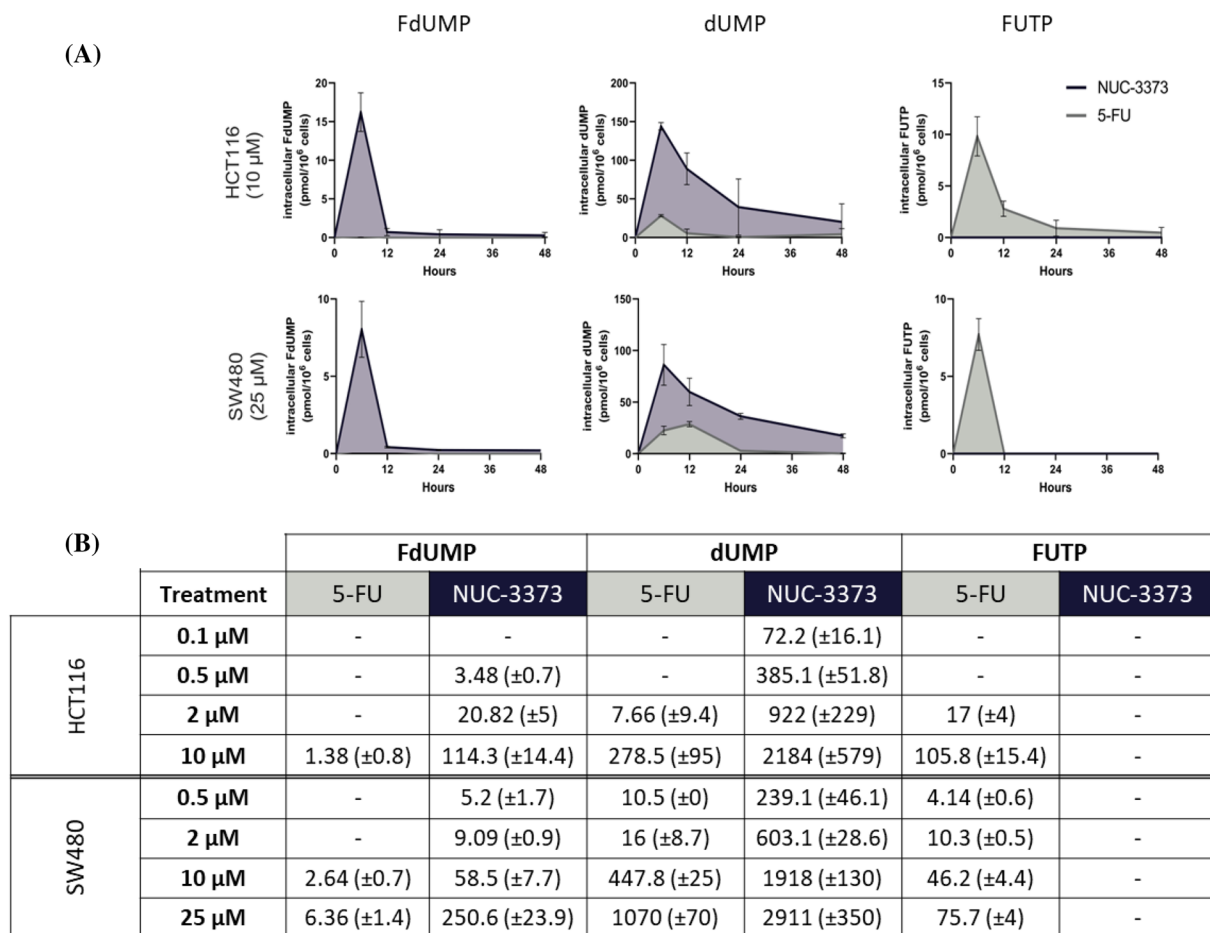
(A)

FdUMP

dUMP

FUTP

NUC-3373
5-FU

HCT116 (10 μM)

intracellular FdUMP (pmol/$10^6$ cells)
20
15
10
5
0
0 12 24 36 48
Hours

intracellular dUMP (pmol/$10^6$ cells)
200
150
100
50
0
0 12 24 36 48
Hours

intracellular FUTP (pmol/$10^6$ cells)
15
10
5
0
0 12 24 36 48
Hours

SW480 (25 μM)

intracellular FdUMP (pmol/$10^6$ cells)
10
5
0
0 12 24 36 48
Hours

intracellular dUMP (pmol/$10^6$ cells)
150
100
50
0
0 12 24 36 48
Hours

intracellular FUTP (pmol/$10^6$ cells)
10
5
0
0 12 24 36 48
Hours

(B)

| | | FdUMP | | dUMP | | FUTP | |
|---|---|---|---|---|---|---|---|
| | Treatment | 5-FU | NUC-3373 | 5-FU | NUC-3373 | 5-FU | NUC-3373 |
| HCT116 | 0.1 μM | - | - | - | 72.2 (±16.1) | - | - |
| | 0.5 μM | - | 3.48 (±0.7) | - | 385.1 (±51.8) | - | - |
| | 2 μM | - | 20.82 (±5) | 7.66 (±9.4) | 922 (±229) | 17 (±4) | - |
| | 10 μM | 1.38 (±0.8) | 114.3 (±14.4) | 278.5 (±95) | 2184 (±579) | 105.8 (±15.4) | - |
| SW480 | 0.5 μM | - | 5.2 (±1.7) | 10.5 (±0) | 239.1 (±46.1) | 4.14 (±0.6) | - |
| | 2 μM | - | 9.09 (±0.9) | 16 (±8.7) | 603.1 (±28.6) | 10.3 (±0.5) | - |
| | 10 μM | 2.64 (±0.7) | 58.5 (±7.7) | 447.8 (±25) | 1918 (±130) | 46.2 (±4.4) | - |
| | 25 μM | 6.36 (±1.4) | 250.6 (±23.9) | 1070 (±70) | 2911 (±350) | 75.7 (±4) | - |